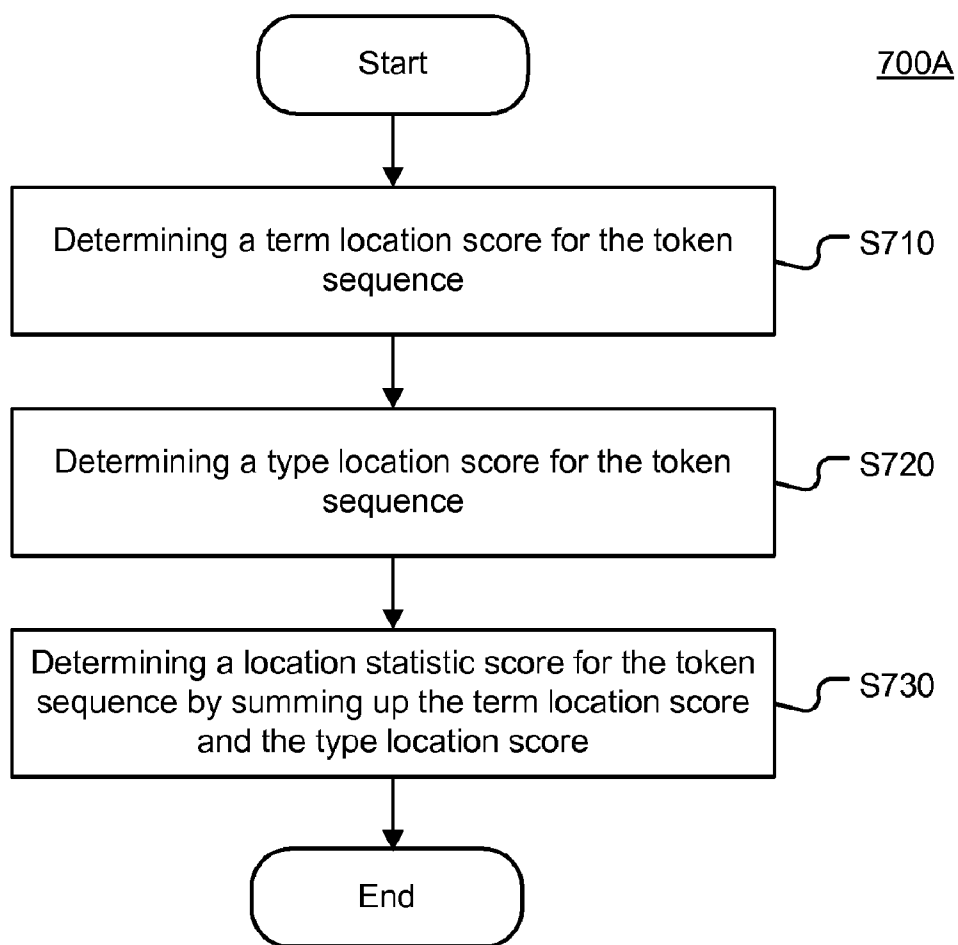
Start

700A

Determining a term location score for the token sequence

S710

Determining a type location score for the token sequence

S720

Determining a location statistic score for the token sequence by summing up the term location score and the type location score

S730

End